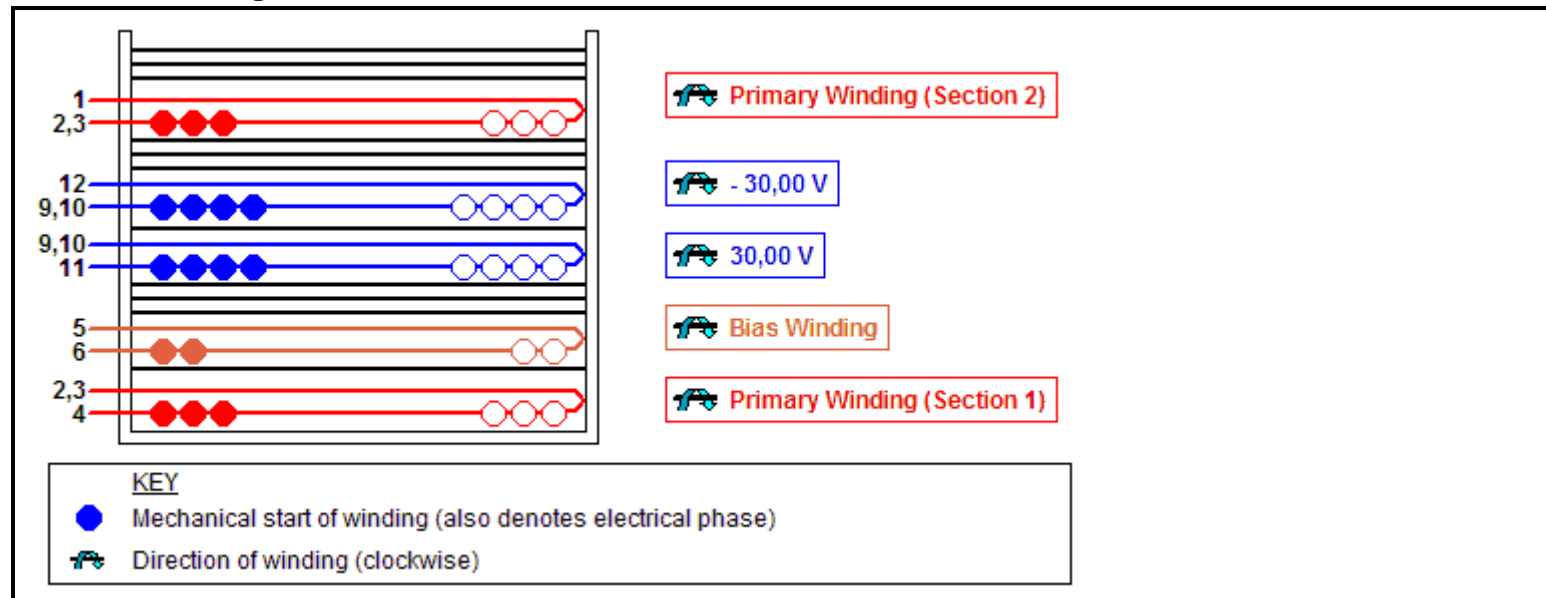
1
2,3
12
9,10
9,10
11
5
6
2,3
4

Primary Winding (Section 2)
- 30,00 V
30,00 V
Bias Winding
Primary Winding (Section 1)

KEY
Mechanical start of winding (also denotes electrical phase)
Direction of winding (clockwise)